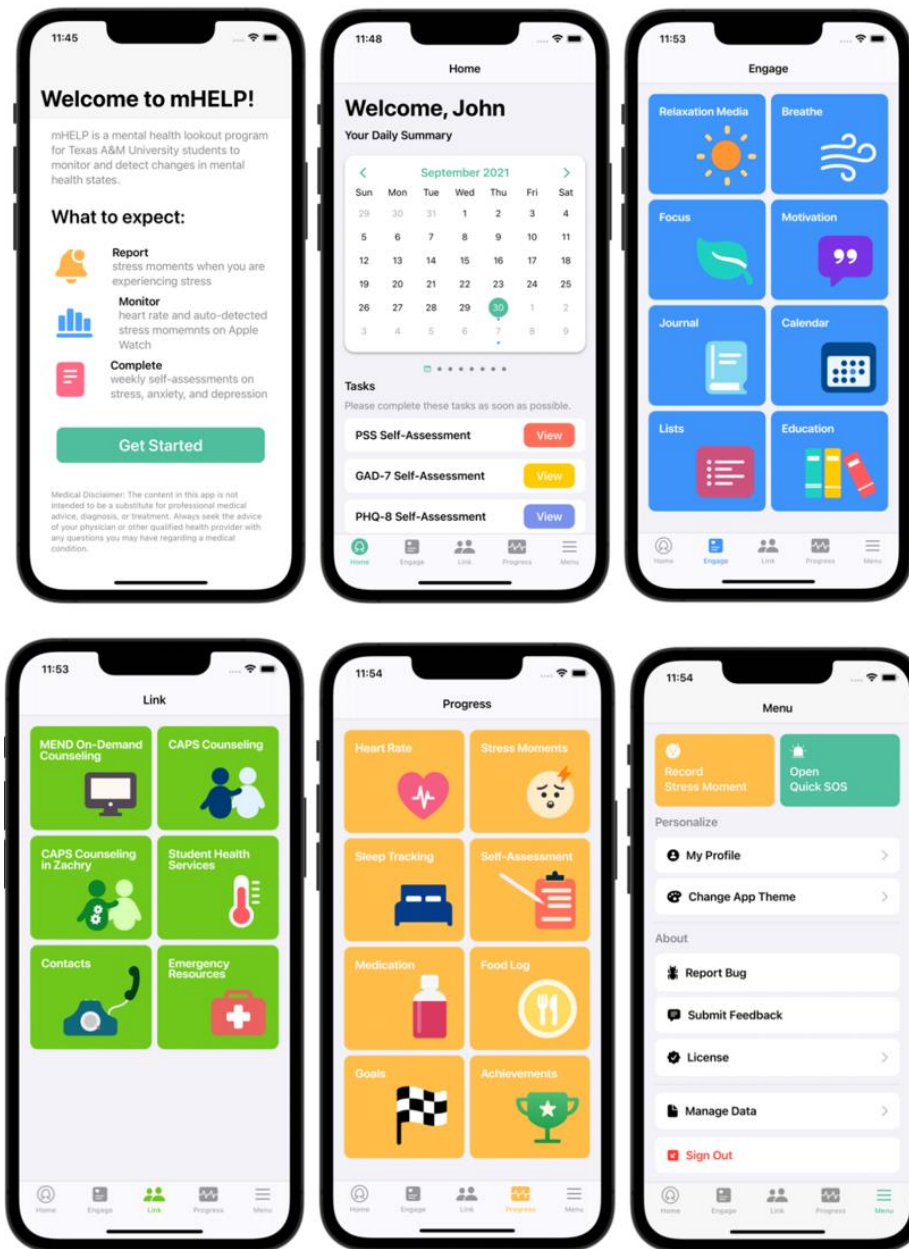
11:45

Welcome to mHELP!

mHELP is a mental health lookout program for Texas A&M University students to monitor and detect changes in mental health states.

What to expect:

Report
stress moments when you are experiencing stress

Monitor
heart rate and auto-detected stress momemnts on Apple Watch

Complete
weekly self-assessments on stress, anxiety, and depression

Get Started

Medical Disclaimer: The content in this app is not intended to be a substitute for professional medical advice, diagnosis, or treatment. Always seek the advice of your physician or other qualified health provider with any questions you may have regarding a medical condition.

11:48

Home

Welcome, John

Your Daily Summary

September 2021

| Sun | Mon | Tue | Wed | Thu | Fri | Sat |
|---|---|---|---|---|---|---|
| 29 | 30 | 31 | 1 | 2 | 3 | 4 |
| 5 | 6 | 7 | 8 | 9 | 10 | 11 |
| 12 | 13 | 14 | 15 | 16 | 17 | 18 |
| 19 | 20 | 21 | 22 | 23 | 24 | 25 |
| 26 | 27 | 28 | 29 | 30 | 1 | 2 |
| 3 | 4 | 5 | 6 | 7 | 8 | 9 |

Tasks
Please complete these tasks as soon as possible.

PSS Self-Assessment View
GAD-7 Self-Assessment View
PHQ-8 Self-Assessment View

Home Engage Link Progress Menu

11:53

Engage

Relaxation Media
Breathe
Focus
Motivation
Journal
Calendar
Lists
Education

Home Engage Link Progress Menu

11:53

Link

MEND On-Demand Counseling
CAPS Counseling
CAPS Counseling in Zachry
Student Health Services
Contacts
Emergency Resources

Home Engage Link Progress Menu

11:54

Progress

Heart Rate
Stress Moments
Sleep Tracking
Self-Assessment
Medication
Food Log
Goals
Achievements

Home Engage Link Progress Menu

11:54

Menu

Record Stress Moment
Open Quick SOS

Personalize
My Profile
Change App Theme

About
Report Bug
Submit Feedback
License

Manage Data
Sign Out

Home Engage Link Progress Menu